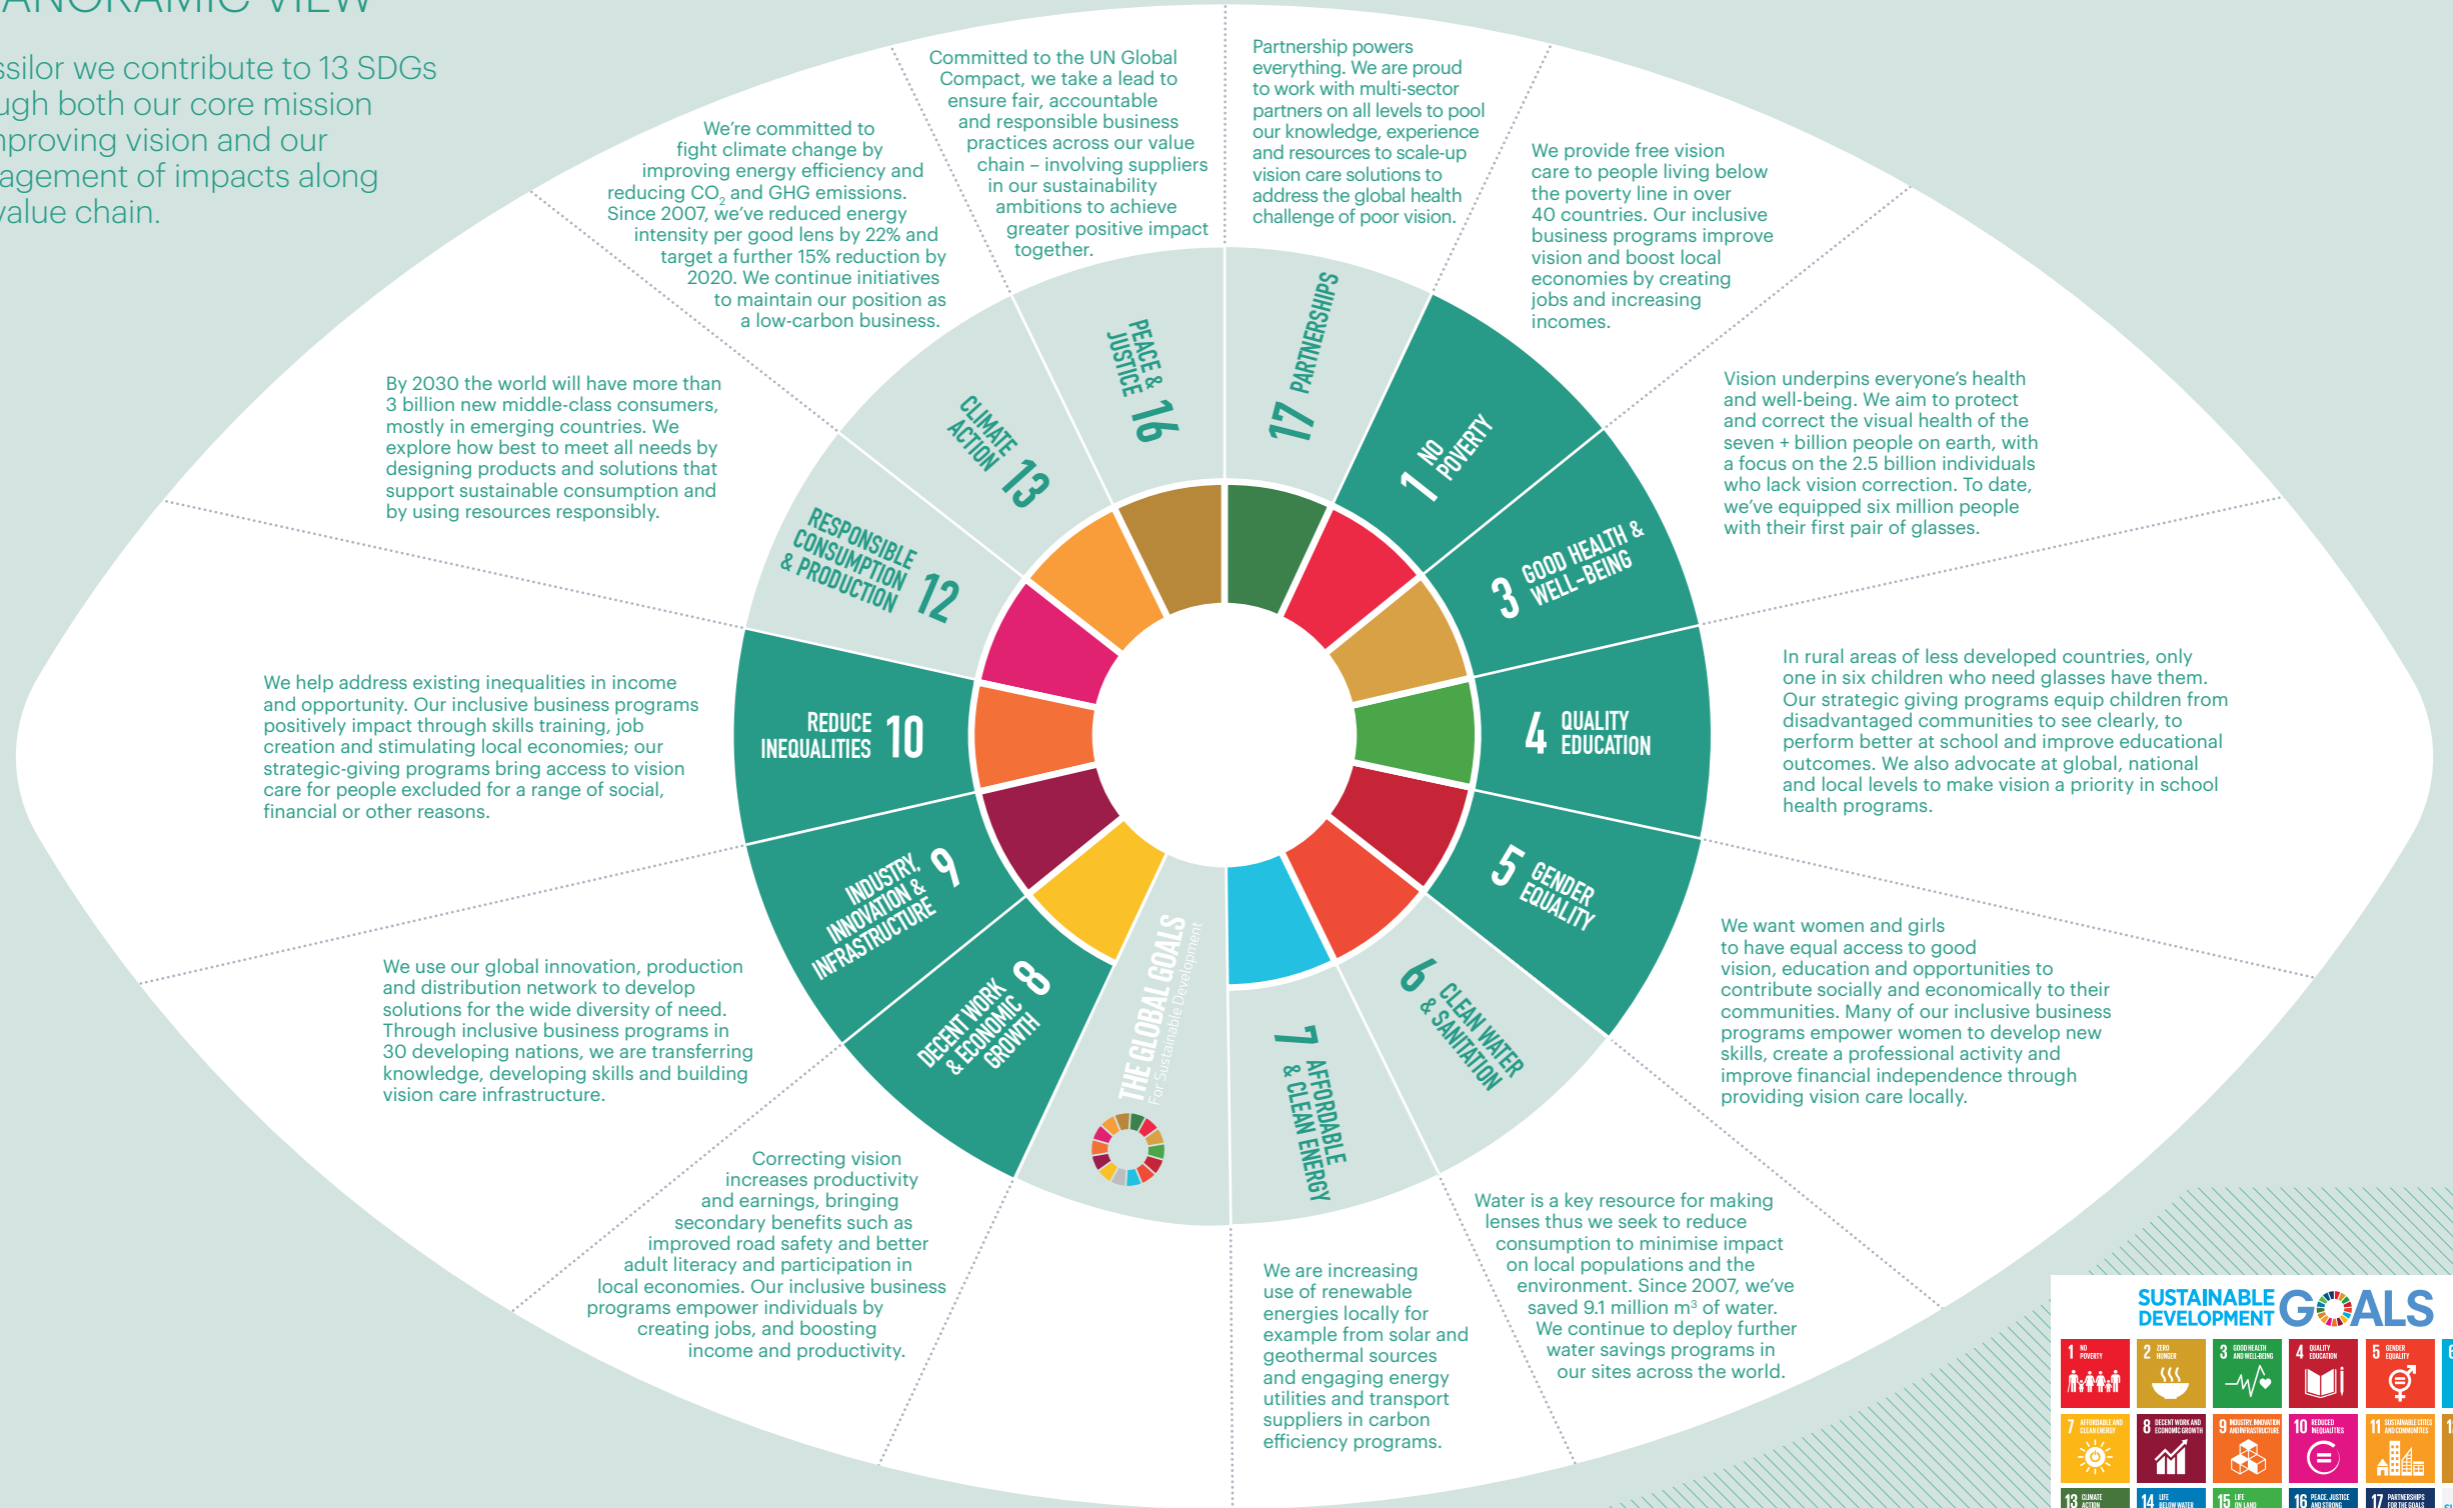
ANORAMIC VIEW

ssilor we contribute to 13 SDGs ugh both our core mission nproving vision and our agement of impacts along value chain.

We're committed to fight climate change by improving energy efficiency and reducing $CO_2$ and GHG emissions. Since 2007, we've reduced energy intensity per good lens by 22% and target a further 15% reduction by 2020. We continue initiatives to maintain our position as a low-carbon business.

Committed to the UN Global Compact, we take a lead to ensure fair, accountable and responsible business practices across our value chain – involving suppliers in our sustainability ambitions to achieve greater positive impact together.

Partnership powers everything. We are proud to work with multi-sector partners on all levels to pool our knowledge, experience and resources to scale-up vision care solutions to address the global health challenge of poor vision.

We provide free vision care to people living below the poverty line in over 40 countries. Our inclusive business programs improve vision and boost local economies by creating jobs and increasing incomes.

Vision underpins everyone's health and well-being. We aim to protect and correct the visual health of the seven + billion people on earth, with a focus on the 2.5 billion individuals who lack vision correction. To date, we've equipped six million people with their first pair of glasses.

By 2030 the world will have more than 3 billion new middle-class consumers, mostly in emerging countries. We explore how best to meet all needs by designing products and solutions that support sustainable consumption and by using resources responsibly.

In rural areas of less developed countries, only one in six children who need glasses have them. Our strategic giving programs equip children from disadvantaged communities to see clearly, to perform better at school and improve educational outcomes. We also advocate at global, national and local levels to make vision a priority in school health programs.

We help address existing inequalities in income and opportunity. Our inclusive business programs positively impact through skills training, job creation and stimulating local economies; our strategic-giving programs bring access to vision care for people excluded for a range of social, financial or other reasons.

We want women and girls to have equal access to good vision, education and opportunities to contribute socially and economically to their communities. Many of our inclusive business programs empower women to develop new skills, create a professional activity and improve financial independence through providing vision care locally.

We use our global innovation, production and distribution network to develop solutions for the wide diversity of need. Through inclusive business programs in 30 developing nations, we are transferring knowledge, developing skills and building vision care infrastructure.

Correcting vision increases productivity and earnings, bringing secondary benefits such as improved road safety and better adult literacy and participation in local economies. Our inclusive business programs empower individuals by creating jobs, and boosting income and productivity.

We are increasing use of renewable energies locally for example from solar and geothermal sources and engaging energy utilities and transport suppliers in carbon efficiency programs.

Water is a key resource for making lenses thus we seek to reduce consumption to minimise impact on local populations and the environment. Since 2007, we've saved 9.1 million m³ of water. We continue to deploy further water savings programs in our sites across the world.

17 PARTNERSHIPS
1 NO POVERTY
3 GOOD HEALTH & WELL-BEING
4 QUALITY EDUCATION
5 GENDER EQUALITY
6 CLEAN WATER & SANITATION
7 AFFORDABLE & CLEAN ENERGY
THE GLOBAL GOALS For Sustainable Development
8 DECENT WORK & ECONOMIC GROWTH
9 INDUSTRY, INNOVATION & INFRASTRUCTURE
REDUCE INEQUALITIES 10
RESPONSIBLE CONSUMPTION & PRODUCTION 12
CLIMATE ACTION 13
PEACE & JUSTICE 16

SUSTAINABLE DEVELOPMENT GOALS
1 NO POVERTY
2 ZERO HUNGER
3 GOOD HEALTH AND WELL-BEING
4 QUALITY EDUCATION
5 GENDER EQUALITY
7 AFFORDABLE AND CLEAN ENERGY
8 DECENT WORK AND ECONOMIC GROWTH
9 INDUSTRY, INNOVATION AND INFRASTRUCTURE
10 REDUCED INEQUALITIES
11 SUSTAINABLE CITIES AND COMMUNITIES
13 CLIMATE ACTION
14 LIFE BELOW WATER
15 LIFE ON LAND
16 PEACE, JUSTICE AND STRONG
17 PARTNERSHIPS FOR THE GOALS